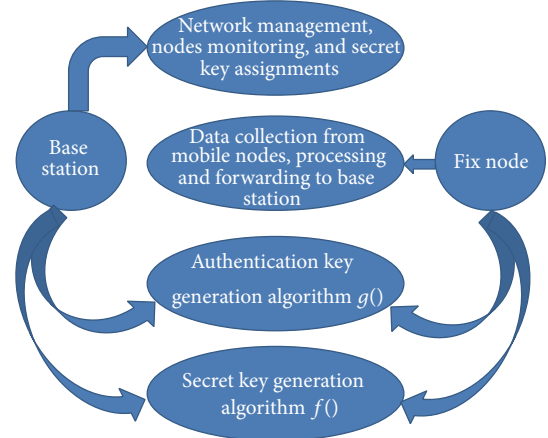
Network management, nodes monitoring, and secret key assignments

Base station

Data collection from mobile nodes, processing and forwarding to base station

Fix node

Authentication key generation algorithm $g()$

Secret key generation algorithm $f()$